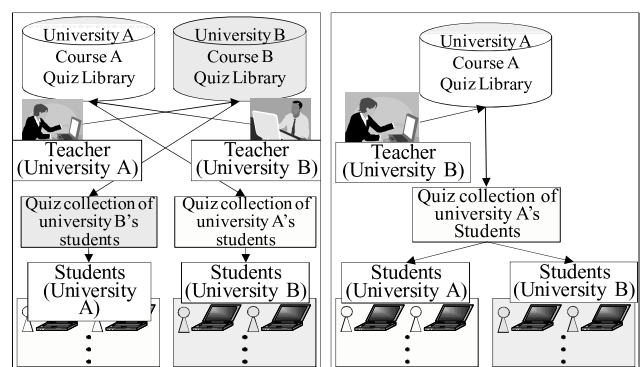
University A
Course A
Quiz Library

University B
Course B
Quiz Library

Teacher
(University A)

Teacher
(University B)

Quiz collection of university B's students

Quiz collection of university A's students

Students
(University A)

Students
(University B)

University A
Course A
Quiz Library

Teacher
(University B)

Quiz collection of university A's Students

Students
(University A)

Students
(University B)